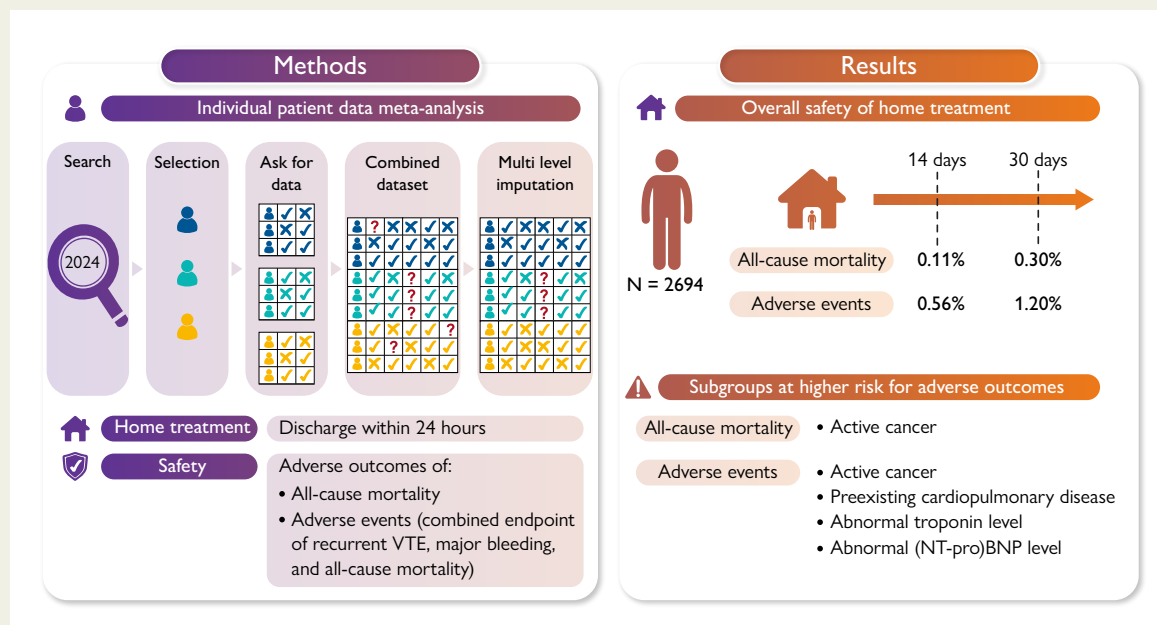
Methods

Individual patient data meta-analysis

Search

2024

Selection

Ask for data

Combined dataset

Multi level imputation

Home treatment

Discharge within 24 hours

Safety

Adverse outcomes of:
• All-cause mortality
• Adverse events (combined endpoint of recurrent VTE, major bleeding, and all-cause mortality)

Results

Overall safety of home treatment

N = 2694

14 days

30 days

All-cause mortality 0.11% 0.30%

Adverse events 0.56% 1.20%

Subgroups at higher risk for adverse outcomes

All-cause mortality
• Active cancer

Adverse events
• Active cancer
• Preexisting cardiopulmonary disease
• Abnormal troponin level
• Abnormal (NT-pro)BNP level